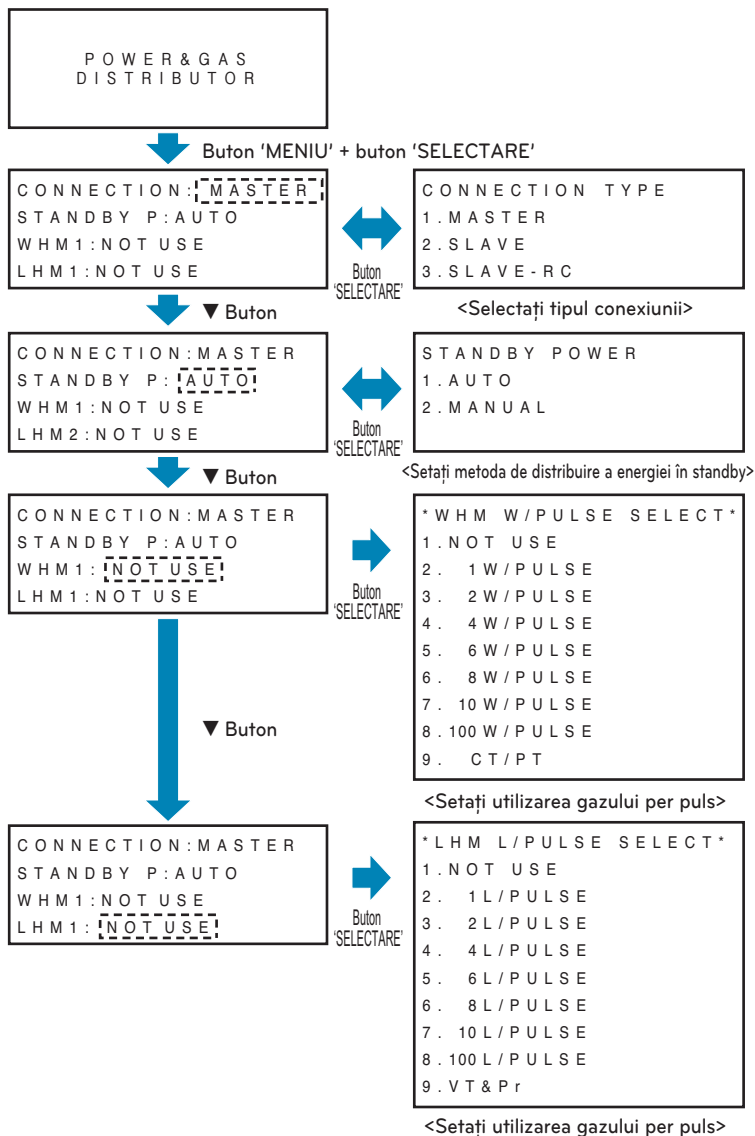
POWER&GAS DISTRIBUTOR

Buton 'MENIU' + buton 'SELECTARE'

CONNECTION: MASTER
STANDBY P:AUTO
WHM1:NOT USE
LHM1:NOT USE

Buton 'SELECTARE'

CONNECTION TYPE
1.MASTER
2.SLAVE
3.SLAVE-RC

<Selectați tipul conexiunii>

▼ Buton

CONNECTION:MASTER
STANDBY P: AUTO
WHM1:NOT USE
LHM2:NOT USE

Buton 'SELECTARE'

STANDBY POWER
1.AUTO
2.MANUAL

<Setați metoda de distribuire a energiei în standby>

▼ Buton

CONNECTION:MASTER
STANDBY P:AUTO
WHM1: NOT USE
LHM1:NOT USE

Buton 'SELECTARE'

*WHM W/PULSE SELECT*
1.NOT USE
2. 1W/PULSE
3. 2W/PULSE
4. 4W/PULSE
5. 6W/PULSE
6. 8W/PULSE
7. 10W/PULSE
8.100W/PULSE
9. CT/PT

<Setați utilizarea gazului per puls>

▼ Buton

CONNECTION:MASTER
STANDBY P:AUTO
WHM1:NOT USE
LHM1: NOT USE

Buton 'SELECTARE'

*LHM L/PULSE SELECT*
1.NOT USE
2. 1L/PULSE
3. 2L/PULSE
4. 4L/PULSE
5. 6L/PULSE
6. 8L/PULSE
7. 10L/PULSE
8.100L/PULSE
9.VT&Pr

<Setați utilizarea gazului per puls>